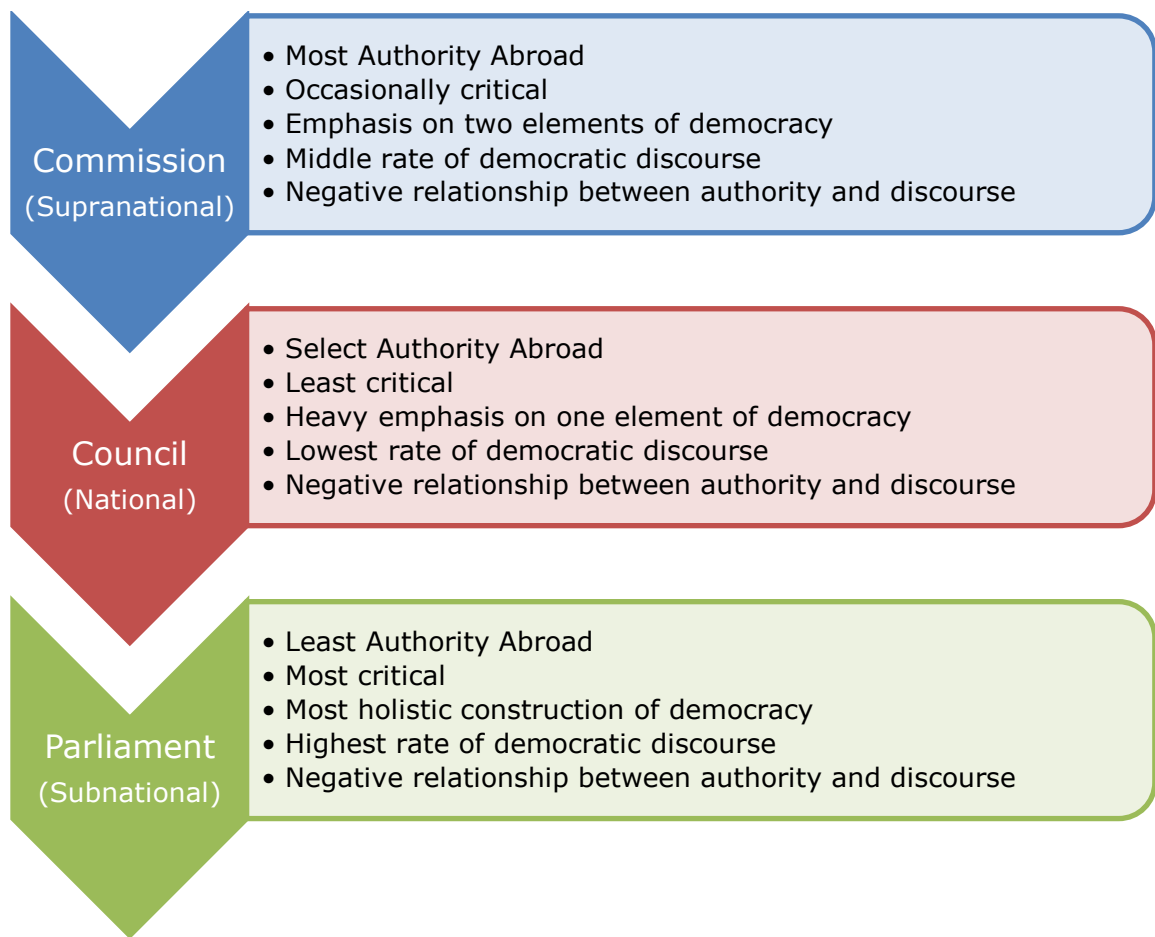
Commission
(Supranational)

- Most Authority Abroad
- Occasionally critical
- Emphasis on two elements of democracy
- Middle rate of democratic discourse
- Negative relationship between authority and discourse

Council
(National)

- Select Authority Abroad
- Least critical
- Heavy emphasis on one element of democracy
- Lowest rate of democratic discourse
- Negative relationship between authority and discourse

Parliament
(Subnational)

- Least Authority Abroad
- Most critical
- Most holistic construction of democracy
- Highest rate of democratic discourse
- Negative relationship between authority and discourse